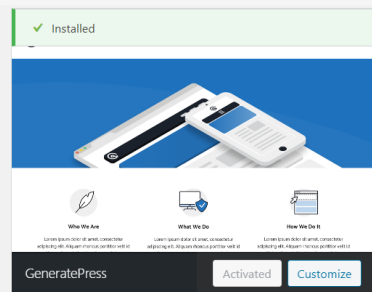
✓ Installed

Who We Are

Lorem ipsum dolor sit amet, consectetur adipiscing elit. Aliquam rhoncus porttitor velit id

What We Do

Lorem ipsum dolor sit amet, consectetur adipiscing elit. Aliquam rhoncus porttitor velit id

How We Do It

Lorem ipsum dolor sit amet, consectetur adipiscing elit. Aliquam rhoncus porttitor velit id

GeneratePress

Activated

Customize